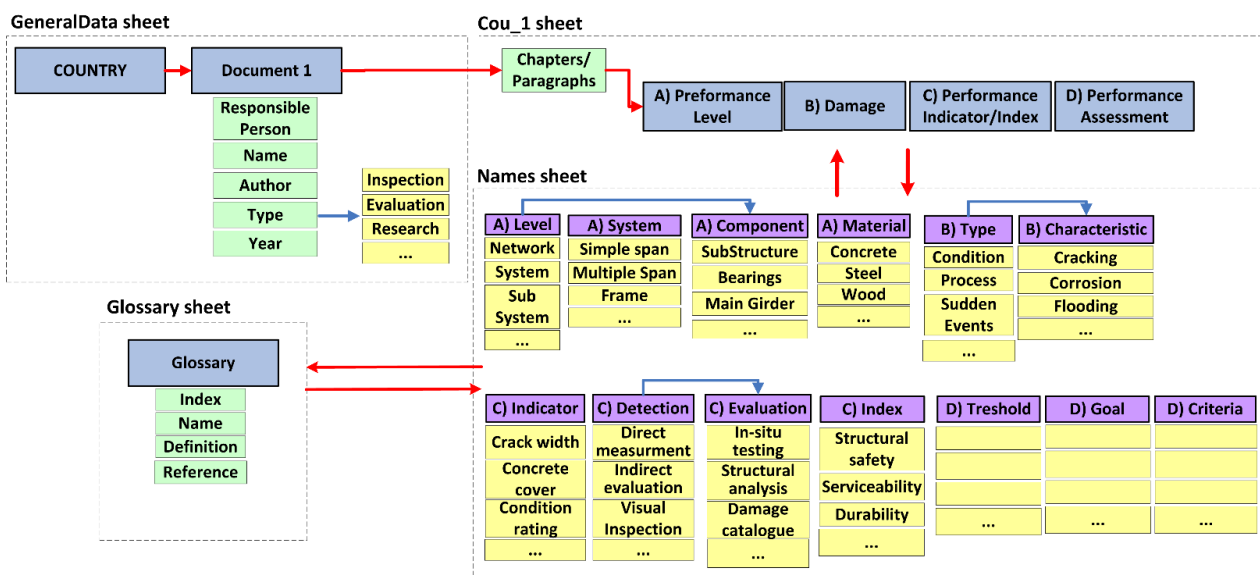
GeneralData sheet

COUNTRY

Document 1

Responsible Person

Name

Author

Type

Year

Inspection

Evaluation

Research

...

Cou_1 sheet

Chapters/ Paragraphs

A) Preformance Level

B) Damage

C) Performance Indicator/Index

D) Performance Assessment

Names sheet

A) Level

Network

System

Sub System

...

A) System

Simple span

Multiple Span

Frame

...

A) Component

SubStructure

Bearings

Main Girder

...

A) Material

Concrete

Steel

Wood

...

B) Type

Condition

Process

Sudden Events

...

B) Characteristic

Cracking

Corrosion

Flooding

...

Glossary sheet

Glossary

Index

Name

Definition

Reference

C) Indicator

Crack width

Concrete cover

Condition rating

...

C) Detection

Direct measurment

Indirect evaluation

Visual Inspection

...

C) Evaluation

In-situ testing

Structural analysis

Damage catalogue

...

C) Index

Structural safety

Serviceability

Durability

...

D) Treshold

...

D) Goal

...

D) Criteria

...